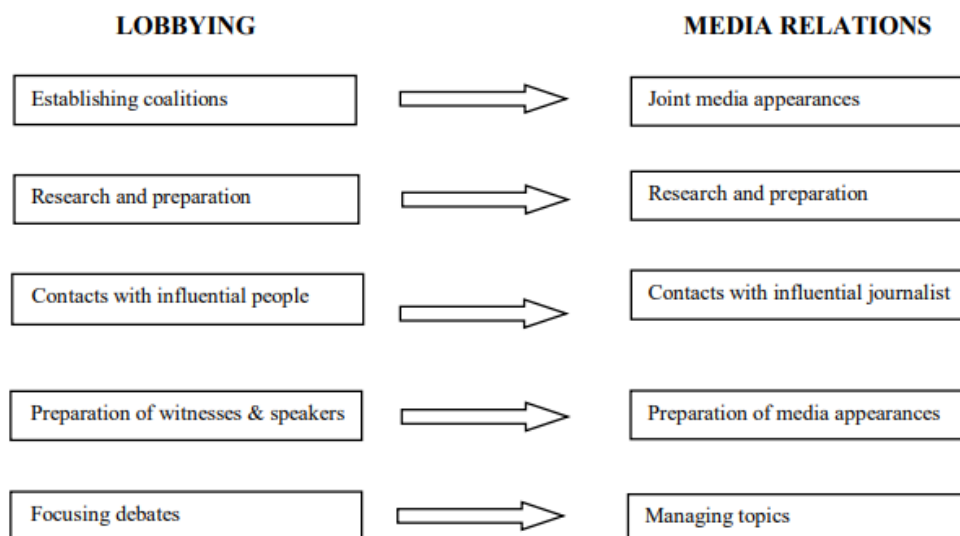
LOBBYING

MEDIA RELATIONS

Establishing coalitions

Joint media appearances

Research and preparation

Research and preparation

Contacts with influential people

Contacts with influential journalist

Preparation of witnesses & speakers

Preparation of media appearances

Focusing debates

Managing topics